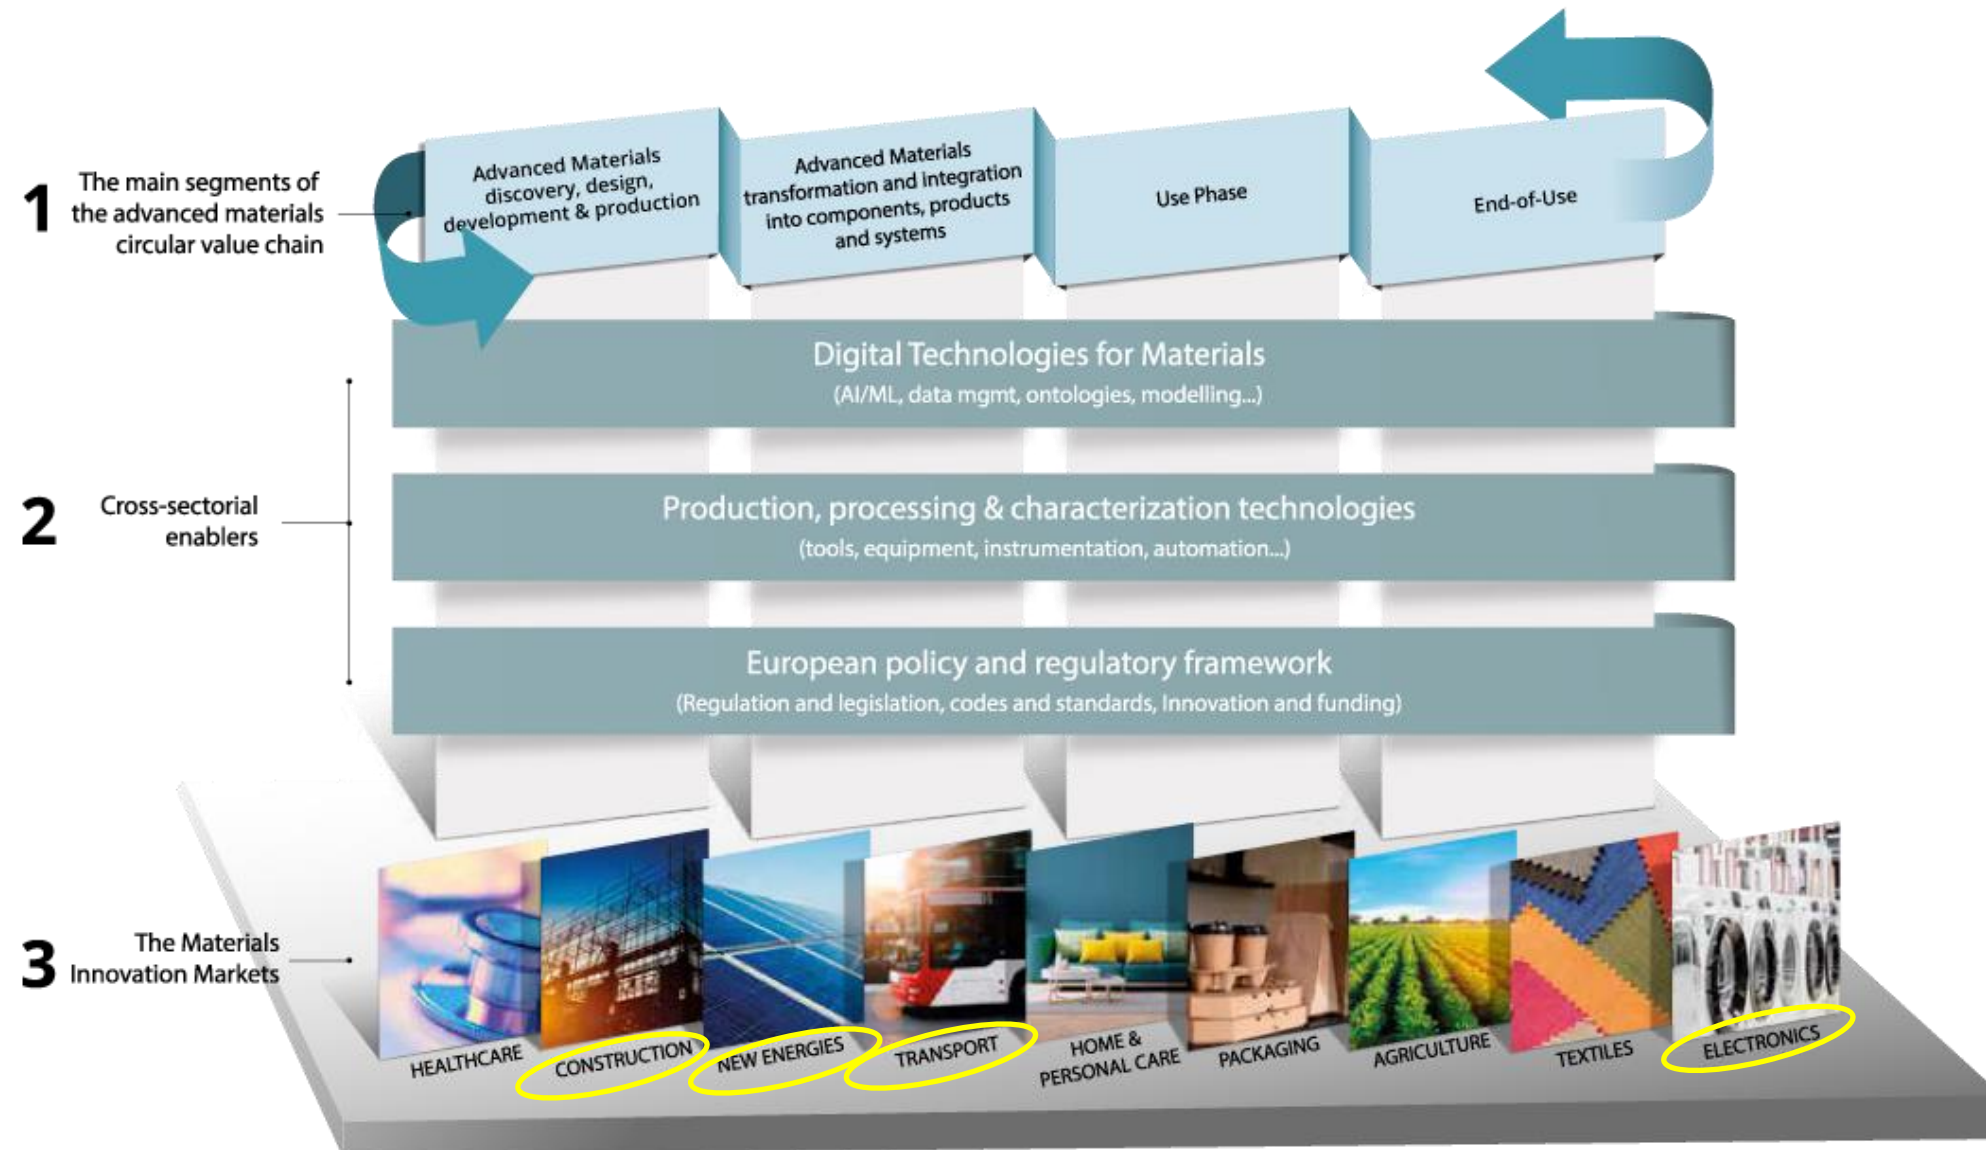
1 The main segments of the advanced materials circular value chain

Advanced Materials discovery, design, development & production

Advanced Materials transformation and integration into components, products and systems

Use Phase

End-of-Use

2 Cross-sectorial enablers

Digital Technologies for Materials
(AI/ML, data mgmt, ontologies, modelling...)

Production, processing & characterization technologies
(tools, equipment, instrumentation, automation...)

European policy and regulatory framework
(Regulation and legislation, codes and standards, Innovation and funding)

3 The Materials Innovation Markets

HEALTHCARE

CONSTRUCTION

NEW ENERGIES

TRANSPORT

HOME & PERSONAL CARE

PACKAGING

AGRICULTURE

TEXTILES

ELECTRONICS